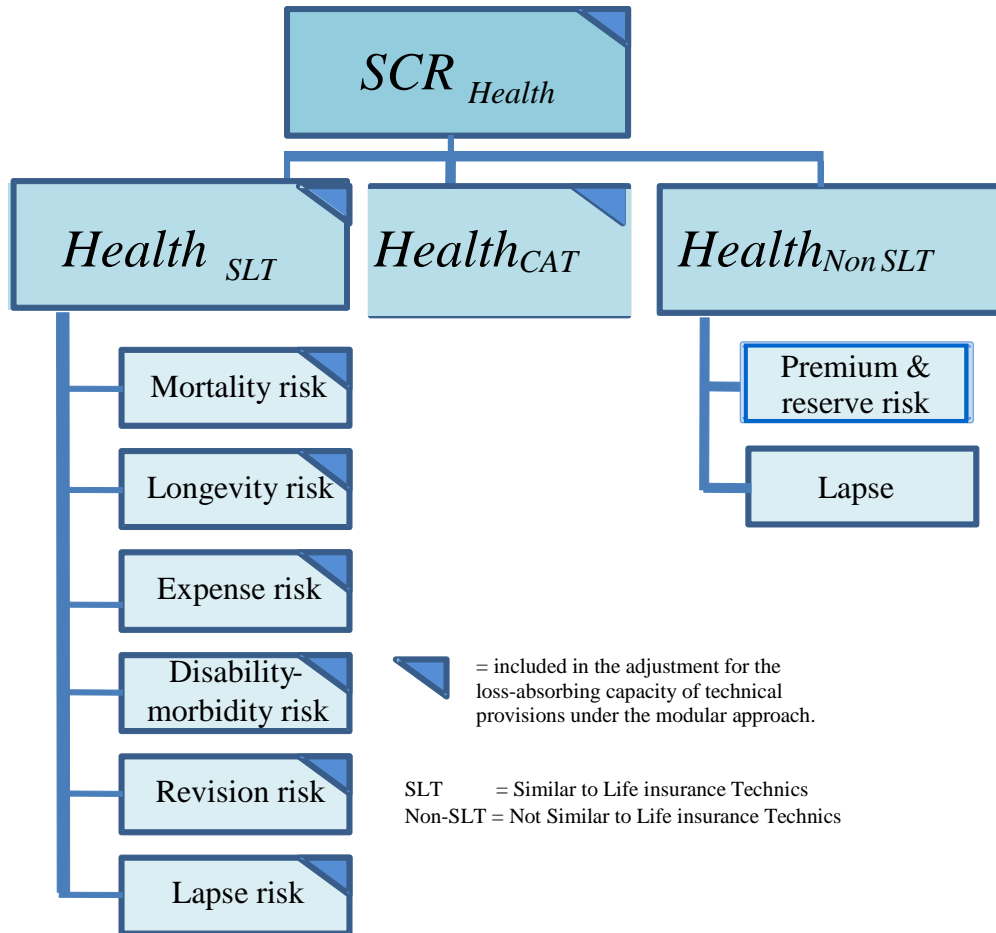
$SCR_{Health}$

$Health_{SLT}$

$Health_{CAT}$

$Health_{Non\,SLT}$

Mortality risk

Longevity risk

Expense risk

Disability-morbidity risk

Revision risk

Lapse risk

Premium & reserve risk

Lapse

= included in the adjustment for the loss-absorbing capacity of technical provisions under the modular approach.

SLT = Similar to Life insurance Technics
Non-SLT = Not Similar to Life insurance Technics